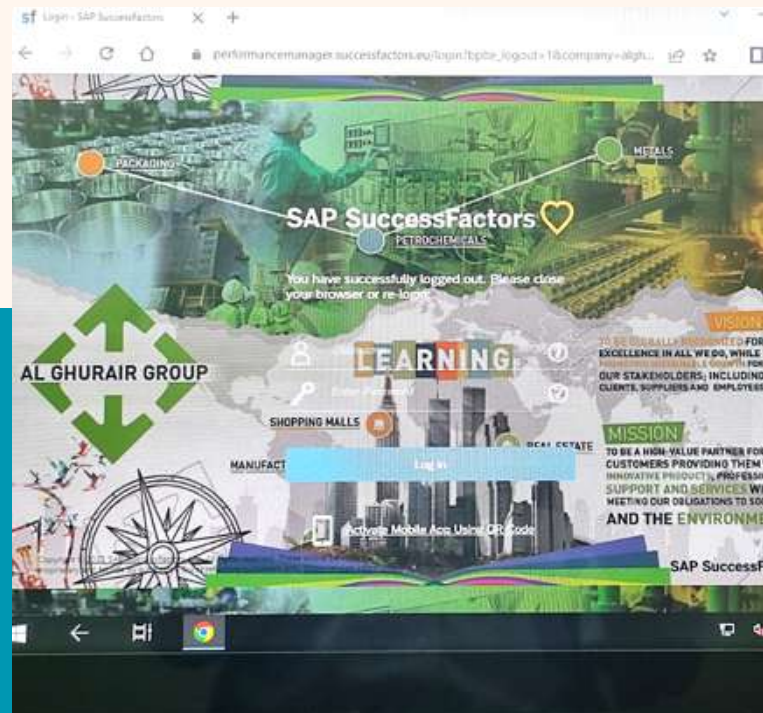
sf Login - SAP SuccessFactors × +

performancemanager.successfactors.eu/login?bplte_logout=1&company=algh...

PACKAGING

METALS

SAP SuccessFactors

PETROCHEMICALS

You have successfully logged out. Please close your browser or re-login.

AL GHURAIR GROUP

LEARNING

Enter Password

VISION

TO BE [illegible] FOR EXCELLENCE IN ALL WE DO, WHILE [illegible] OUR STAKEHOLDERS; INCLUDING CLIENTS, SUPPLIERS AND EMPLOYEES

SHOPPING MALLS

REAL ESTATE

MISSION

TO BE A HIGH-VALUE PARTNER FOR CUSTOMERS PROVIDING THEM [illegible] INNOVATIVE PRODUCTS, PROFESS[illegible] SUPPORT AND SERVICES W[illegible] MEETING OUR OBLIGATIONS TO SO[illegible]

MANUFACT

Log in

Activate Mobile App Using QR Code

AND THE ENVIRONME

SAP SuccessF